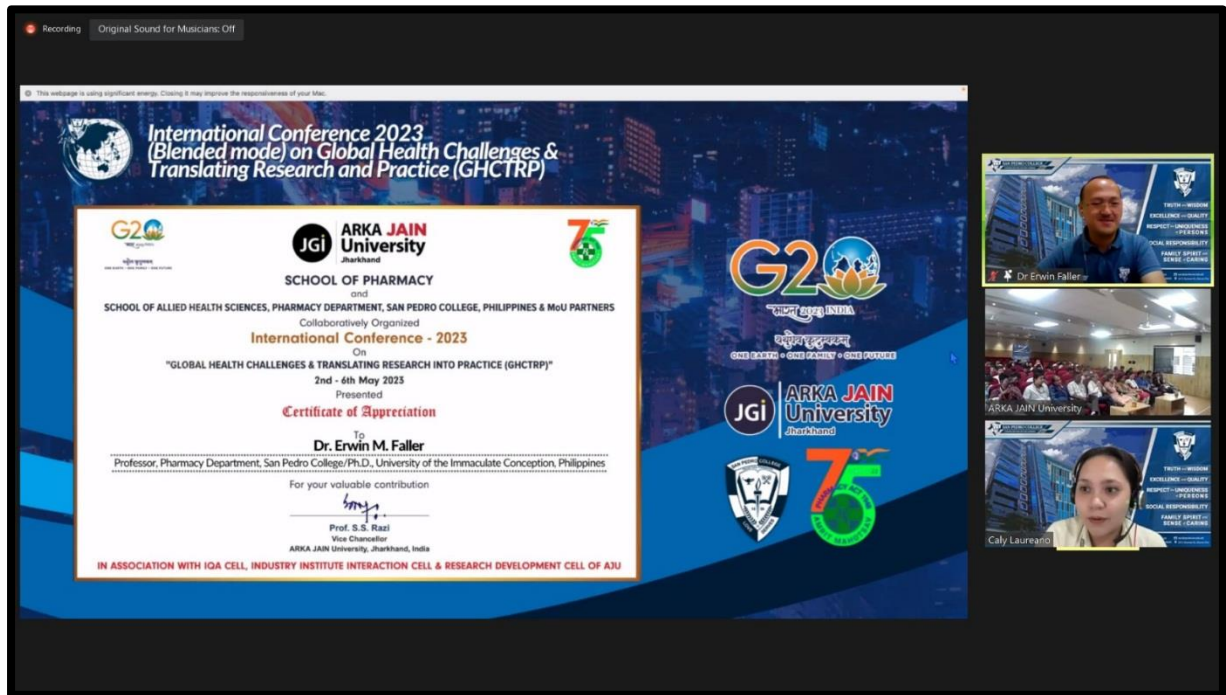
Recording Original Sound for Musicians: Off

This webpage is using significant energy. Closing it may improve the responsiveness of your Mac.

International Conference 2023 (Blended mode) on Global Health Challenges & Translating Research and Practice (GHCTRP)

G20

JGi ARKA JAIN University Jharkhand

75

SCHOOL OF PHARMACY

and

SCHOOL OF ALLIED HEALTH SCIENCES, PHARMACY DEPARTMENT, SAN PEDRO COLLEGE, PHILIPPINES & MoU PARTNERS

Collaboratively Organized

International Conference - 2023

On

"GLOBAL HEALTH CHALLENGES & TRANSLATING RESEARCH INTO PRACTICE (GHCTRP)"

2nd - 6th May 2023

Presented

Certificate of Appreciation

To

Dr. Erwin M. Faller

Professor, Pharmacy Department, San Pedro College/Ph.D., University of the Immaculate Conception, Philippines

For your valuable contribution

Prof. S.S. Razi
Vice Chancellor
ARKA JAIN University, Jharkhand, India

IN ASSOCIATION WITH IQA CELL, INDUSTRY INSTITUTE INTERACTION CELL & RESEARCH DEVELOPMENT CELL OF AJU

G20 भारत 2023 INDIA

वसुधैव कुटुम्बकम्

ONE EARTH • ONE FAMILY • ONE FUTURE

JGi ARKA JAIN University Jharkhand

SAN PEDRO COLLEGE

75

TRUTH • WISDOM
EXCELLENCE • QUALITY
RESPECT • UNIQUENESS • PERSONS
SOCIAL RESPONSIBILITY
FAMILY SPIRIT • SENSE • CARING

Dr Erwin Faller

ARKA JAIN University

TRUTH • WISDOM
EXCELLENCE • QUALITY
RESPECT • UNIQUENESS • PERSONS
SOCIAL RESPONSIBILITY
FAMILY SPIRIT • SENSE • CARING

Caly Laureano